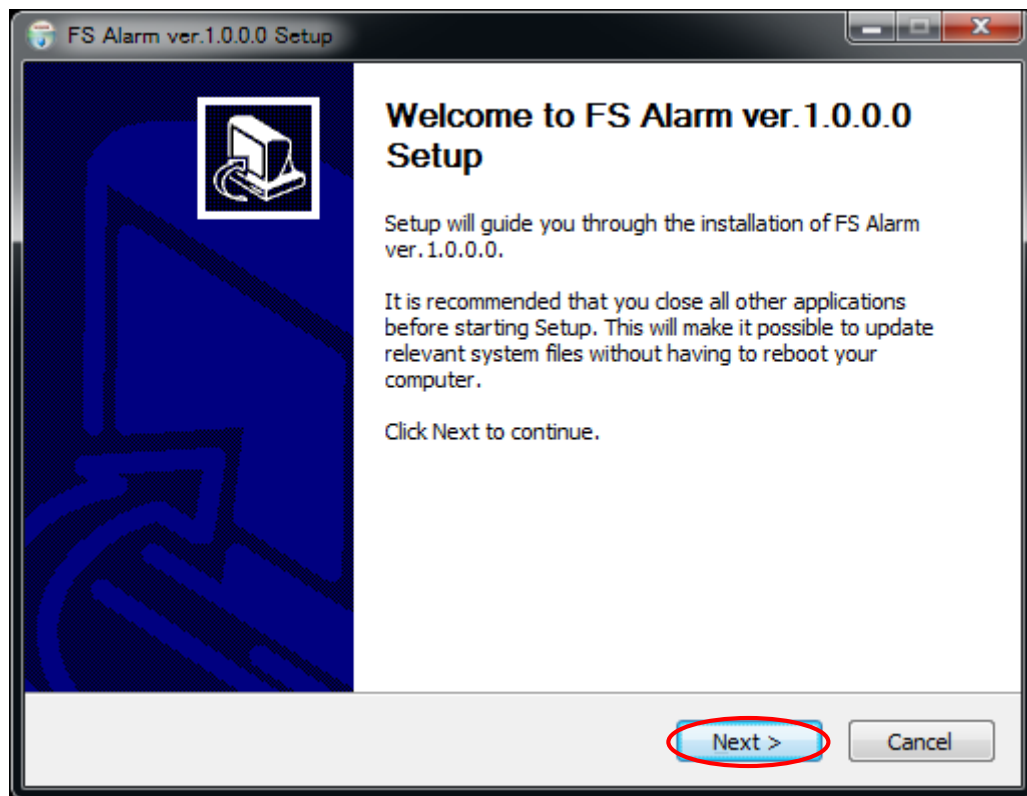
FS Alarm ver.1.0.0.0 Setup

Welcome to FS Alarm ver.1.0.0.0 Setup

Setup will guide you through the installation of FS Alarm ver.1.0.0.0.

It is recommended that you close all other applications before starting Setup. This will make it possible to update relevant system files without having to reboot your computer.

Click Next to continue.

Next >

Cancel